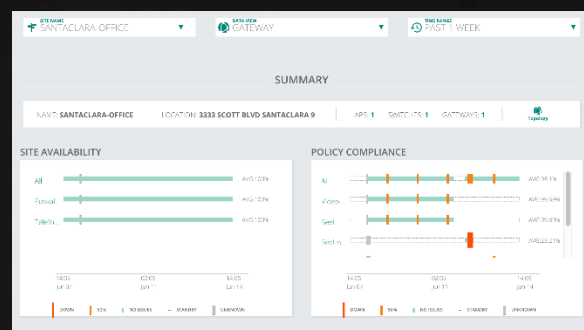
SITE NAME
SANTACLARA-OFFICE ▾

DATA VIEW
GATEWAY ▾

TIME RANGE
PAST 1 WEEK ▾

SUMMARY

NAME: SANTACLARA-OFFICE   LOCATION: 3333 SCOTT BLVD SANTACLARA 9   APS: 1   SWITCHES: 1   GATEWAYS: 1   Topology

SITE AVAILABILITY

All   Avg: 100%
Funsal   Avg: 100%
TeleYo...   Avg: 100%

14:05 Jun 07   02:05 Jun 11   14:05 Jun 14

DOWN   SLA   NO ISSUES   STANDBY   UNKNOWN

POLICY COMPLIANCE

All   AVG: 94.3%
Video   AVG: 99.6%
Sect   AVG: 99.8%
Sect In   AVG: 83.2%

14:05 Jun 07   02:05 Jun 11   14:05 Jun 14

DOWN   SLA   NO ISSUES   STANDBY   UNKNOWN